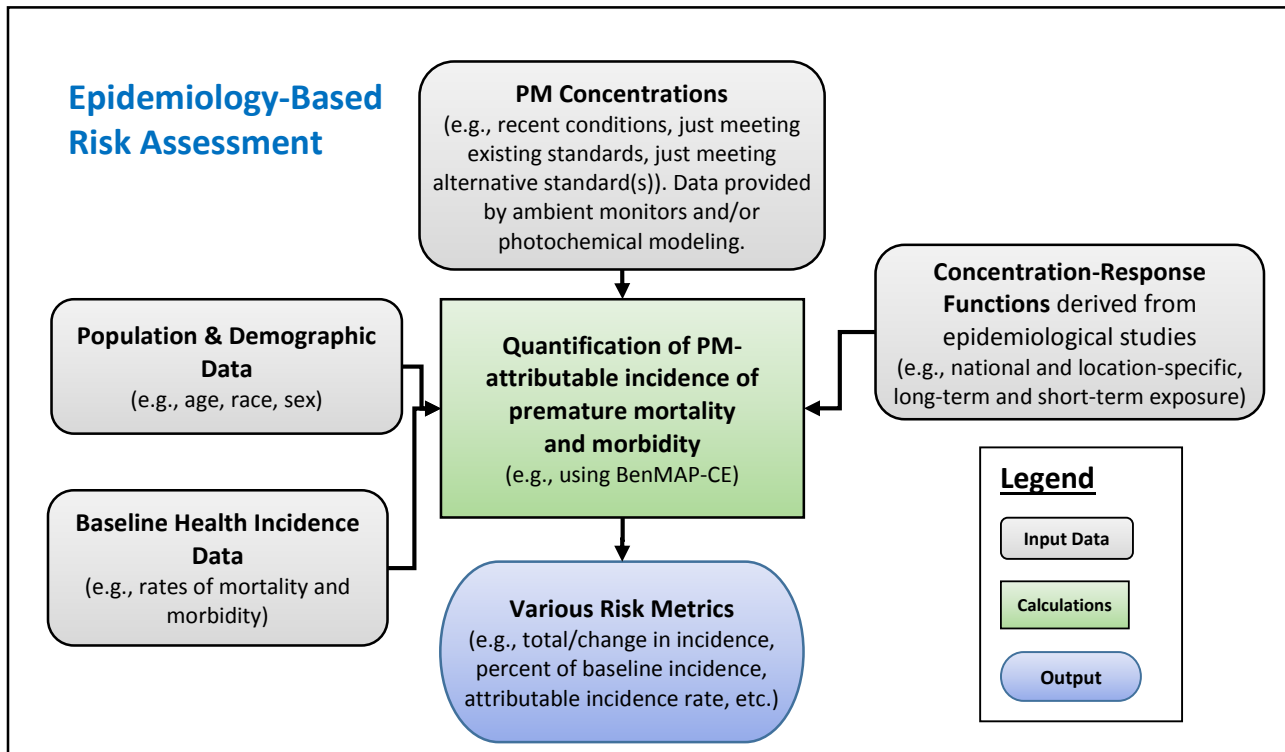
Epidemiology-Based Risk Assessment

PM Concentrations
(e.g., recent conditions, just meeting existing standards, just meeting alternative standard(s)). Data provided by ambient monitors and/or photochemical modeling.

Population & Demographic Data
(e.g., age, race, sex)

Quantification of PM-attributable incidence of premature mortality and morbidity
(e.g., using BenMAP-CE)

Concentration-Response Functions derived from epidemiological studies
(e.g., national and location-specific, long-term and short-term exposure)

Baseline Health Incidence Data
(e.g., rates of mortality and morbidity)

Various Risk Metrics
(e.g., total/change in incidence, percent of baseline incidence, attributable incidence rate, etc.)

Legend

Input Data

Calculations

Output